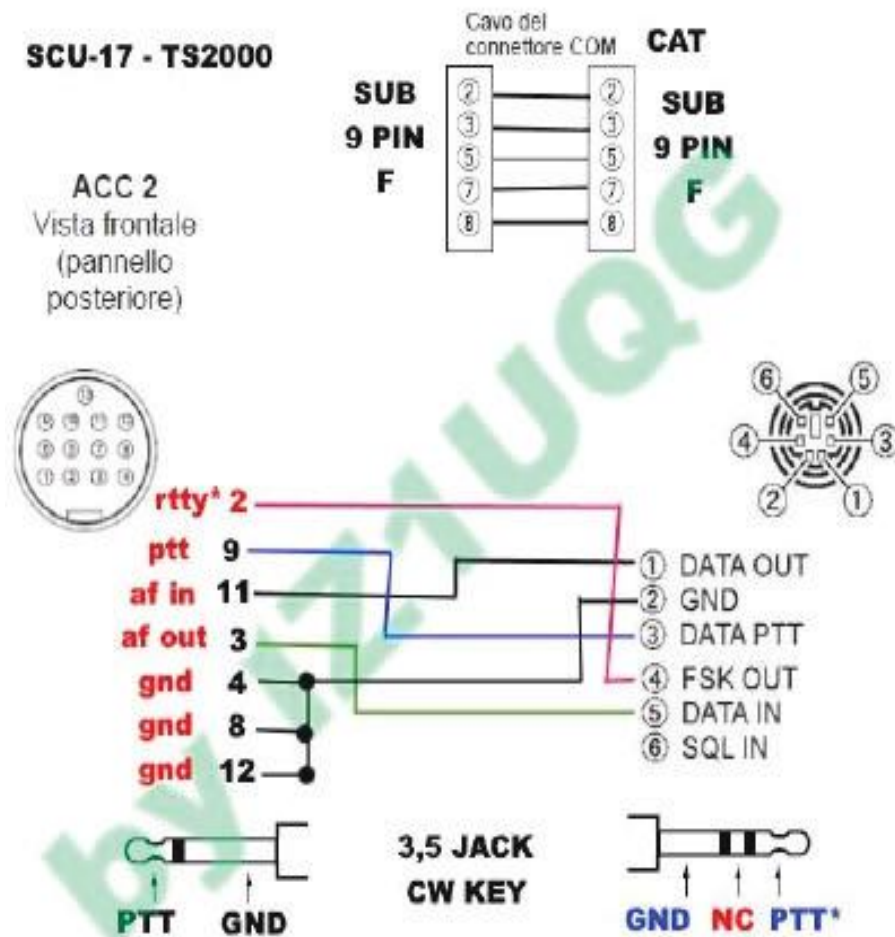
SCU-17 - TS2000

Cavo del connettore COM

CAT

SUB 9 PIN F

2 3 5 7 8

2 3 5 7 8

SUB 9 PIN F

ACC 2 Vista frontale (pannello posteriore)

rtty* 2
ptt 9
af in 11
af out 3
gnd 4
gnd 8
gnd 12

① DATA OUT
② GND
③ DATA PTT
④ FSK OUT
⑤ DATA IN
⑥ SQL IN

6 5 4 3 2 1

3,5 JACK CW KEY

PTT GND

GND NC PTT*

by IZ1UQG